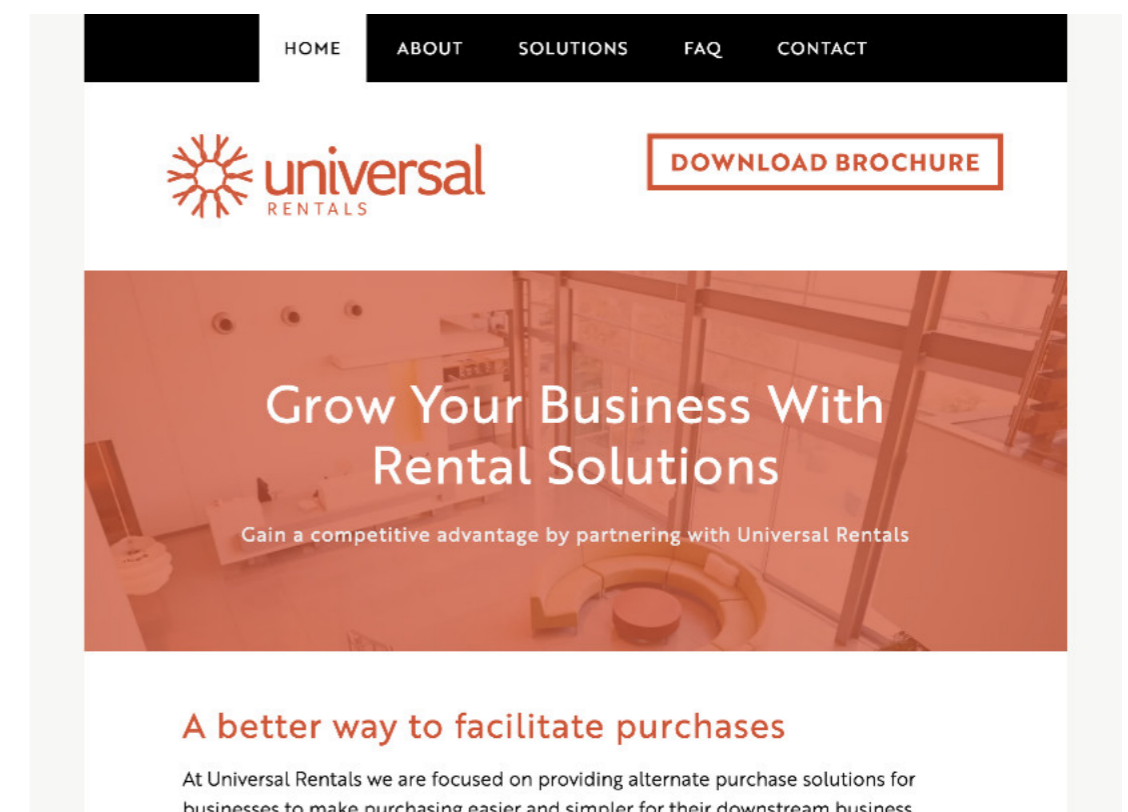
HOME ABOUT SOLUTIONS FAQ CONTACT

universal
RENTALS

DOWNLOAD BROCHURE

Grow Your Business With Rental Solutions

Gain a competitive advantage by partnering with Universal Rentals

A better way to facilitate purchases

At Universal Rentals we are focused on providing alternate purchase solutions for businesses to make purchasing easier and simpler for their downstream business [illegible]